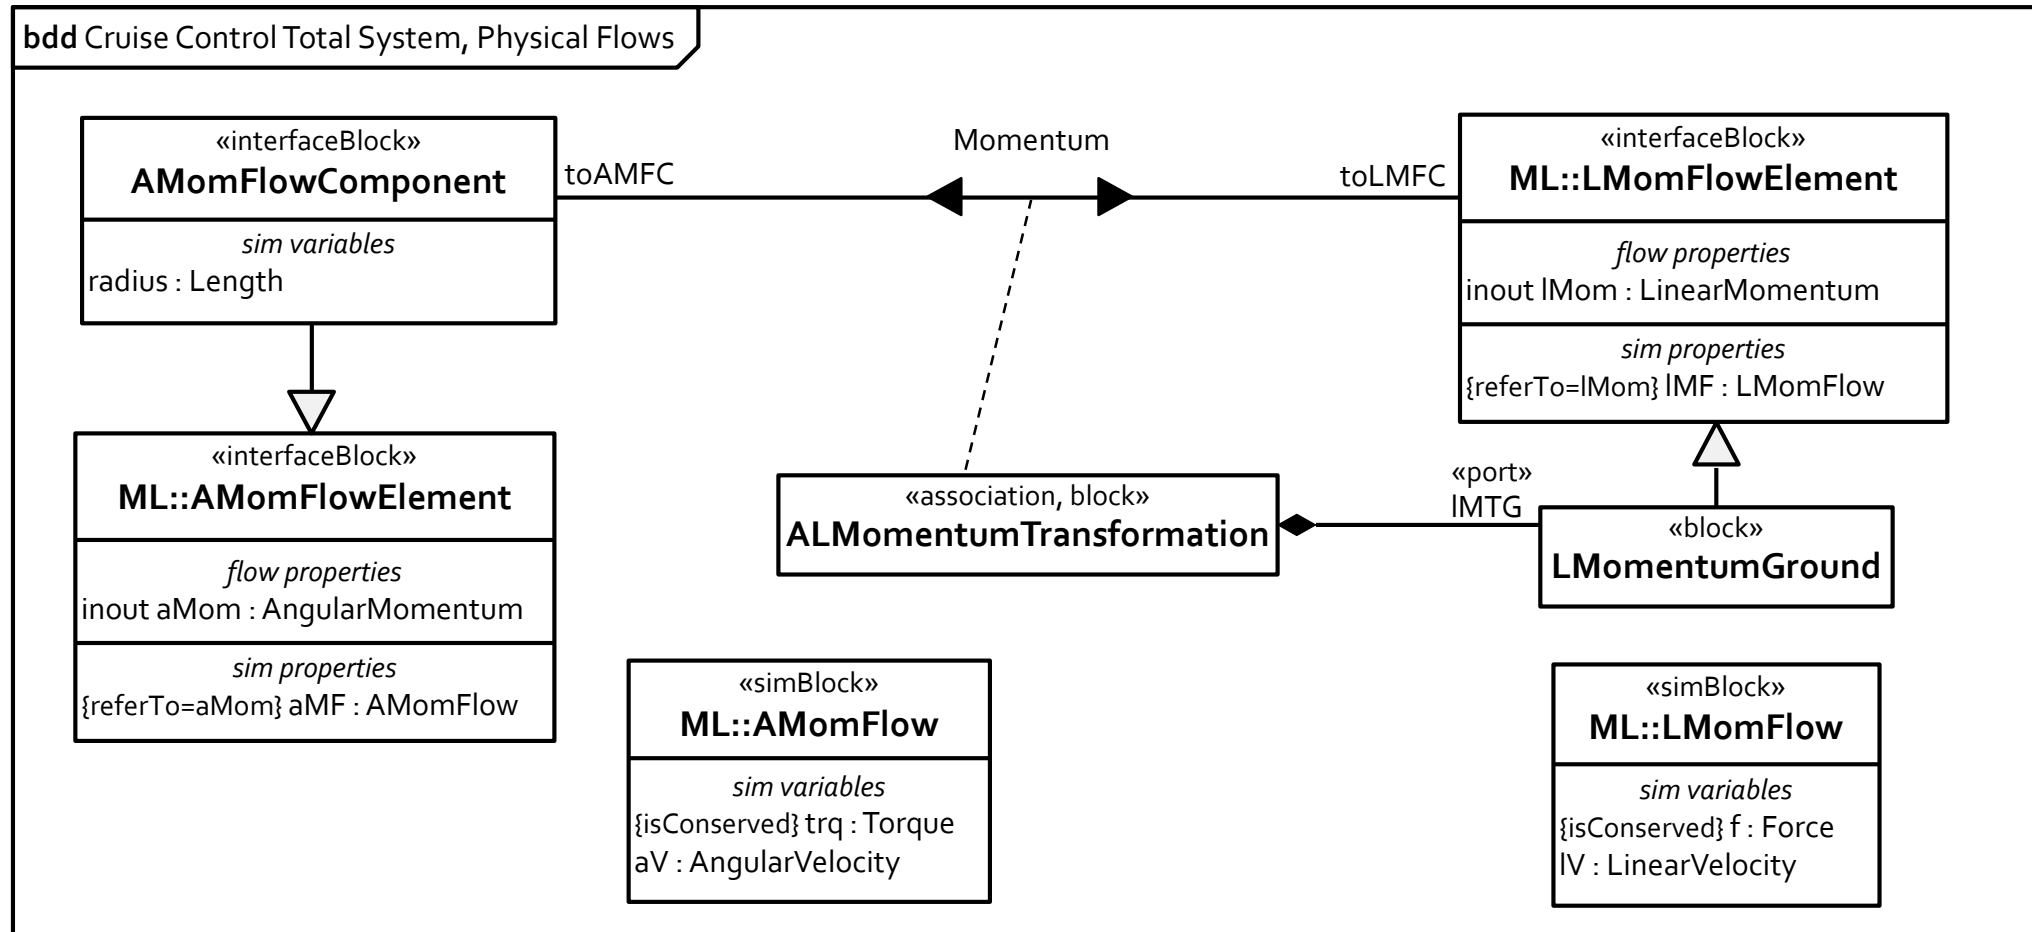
**bdd** Cruise Control Total System, Physical Flows

«interfaceBlock»
**AMomFlowComponent**
*sim variables*
radius : Length

toAMFC

Momentum

toLMFC

«interfaceBlock»
**ML::LMomFlowElement**
*flow properties*
inout lMom : LinearMomentum
*sim properties*
{referTo=lMom} lMF : LMomFlow

«interfaceBlock»
**ML::AMomFlowElement**
*flow properties*
inout aMom : AngularMomentum
*sim properties*
{referTo=aMom} aMF : AMomFlow

«association, block»
**ALMomentumTransformation**

«port»
lMTG

«block»
**LMomentumGround**

«simBlock»
**ML::AMomFlow**
*sim variables*
{isConserved} trq : Torque
aV : AngularVelocity

«simBlock»
**ML::LMomFlow**
*sim variables*
{isConserved} f : Force
lV : LinearVelocity